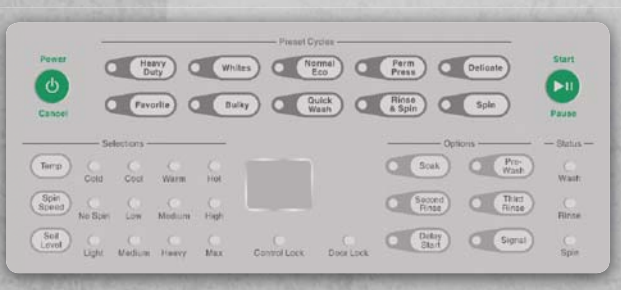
Power
Cancel

Preset Cycles

Heavy Duty
Whites
Normal Eco
Perm Press
Delicate
Favorite
Bulky
Quick Wash
Rinse & Spin
Spin

Start
Pause

Selections

Temp
Cold
Cool
Warm
Hot

Spin Speed
No Spin
Low
Medium
High

Soil Level
Light
Medium
Heavy
Max

Control Lock
Door Lock

Options

Soak
Pre-Wash
Second Rinse
Third Rinse
Delay Start
Signal

Status

Wash
Rinse
Spin